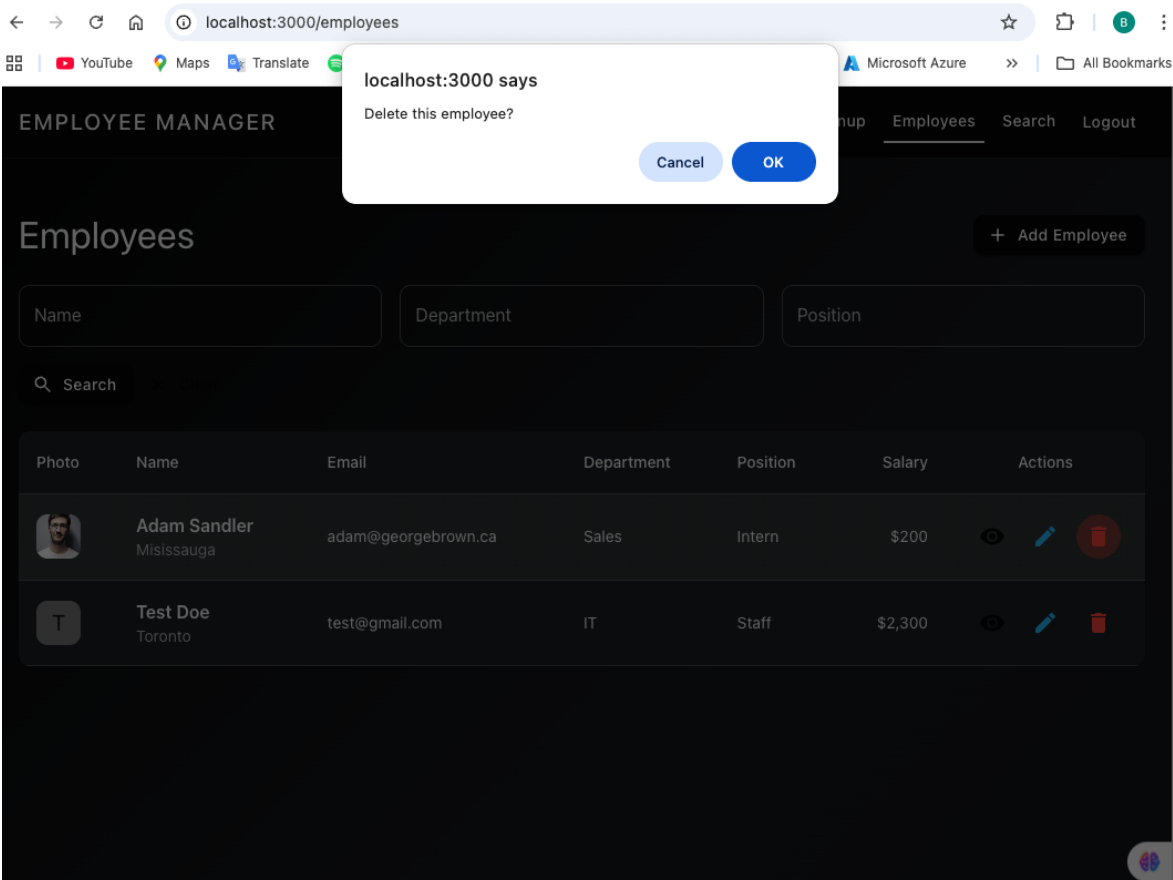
localhost:3000/employees

YouTube Maps Translate Microsoft Azure » All Bookmarks

B

localhost:3000 says

Delete this employee?

Cancel OK

EMPLOYEE MANAGER

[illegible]nup Employees Search Logout

Employees

+ Add Employee

Name

Department

Position

Search

| Photo | Name | Email | Department | Position | Salary | Actions |
|---|---|---|---|---|---|---|
| | Adam Sandler Mississauga | adam@georgebrown.ca | Sales | Intern | \$200 | |
| T | Test Doe Toronto | test@gmail.com | IT | Staff | \$2,300 | |